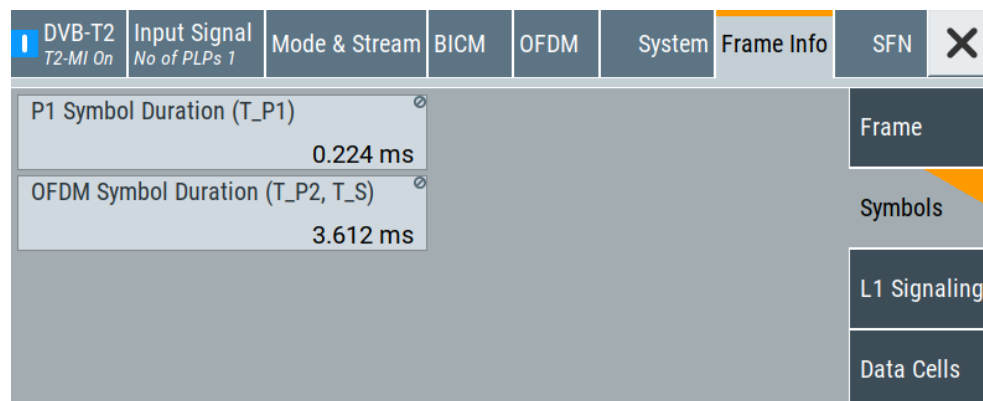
DVB-T2
T2-MI On

Input Signal
No of PLPs 1

Mode & Stream

BICM

OFDM

System

Frame Info

SFN

P1 Symbol Duration (T_P1)
0.224 ms

OFDM Symbol Duration (T_P2, T_S)
3.612 ms

Frame

Symbols

L1 Signaling

Data Cells